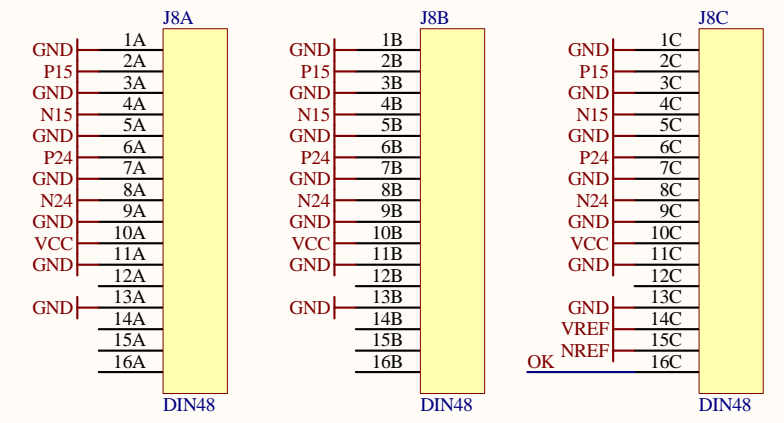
J8A

| | |
|---|---|
| GND | 1A |
| P15 | 2A |
| GND | 3A |
| N15 | 4A |
| GND | 5A |
| P24 | 6A |
| GND | 7A |
| N24 | 8A |
| GND | 9A |
| VCC | 10A |
| GND | 11A |
| | 12A |
| GND | 13A |
| | 14A |
| | 15A |
| | 16A |

DIN48

J8B

| | |
|---|---|
| GND | 1B |
| P15 | 2B |
| GND | 3B |
| N15 | 4B |
| GND | 5B |
| P24 | 6B |
| GND | 7B |
| N24 | 8B |
| GND | 9B |
| VCC | 10B |
| GND | 11B |
| | 12B |
| GND | 13B |
| | 14B |
| | 15B |
| | 16B |

DIN48

J8C

| | |
|---|---|
| GND | 1C |
| P15 | 2C |
| GND | 3C |
| N15 | 4C |
| GND | 5C |
| P24 | 6C |
| GND | 7C |
| N24 | 8C |
| GND | 9C |
| VCC | 10C |
| GND | 11C |
| | 12C |
| GND | 13C |
| VREF | 14C |
| NREF | 15C |
| OK | 16C |

DIN48